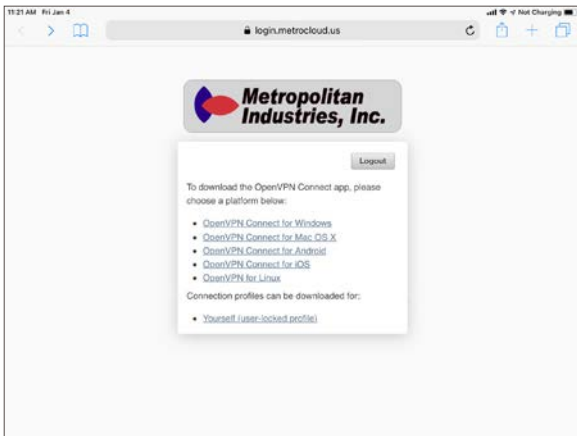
11:21 AM Fri Jan 4

Not Charging

login.metrocloud.us

Metropolitan Industries, Inc.

Logout

To download the OpenVPN Connect app, please choose a platform below:

- OpenVPN Connect for Windows
- OpenVPN Connect for Mac OS X
- OpenVPN Connect for Android
- OpenVPN Connect for iOS
- OpenVPN for Linux

Connection profiles can be downloaded for:

- Yourself (user-locked profile)